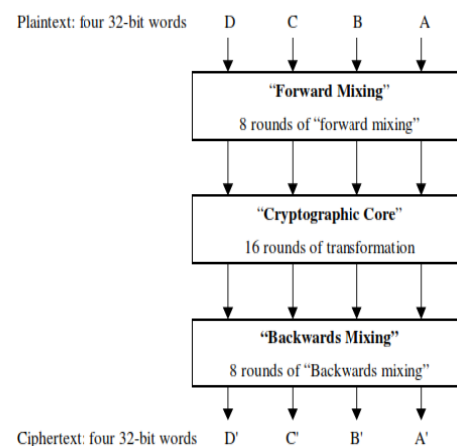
Plaintext: four 32-bit words D C B A

"Forward Mixing"
8 rounds of "forward mixing"

"Cryptographic Core"
16 rounds of transformation

"Backwards Mixing"
8 rounds of "Backwards mixing"

Ciphertext: four 32-bit words D' C' B' A'